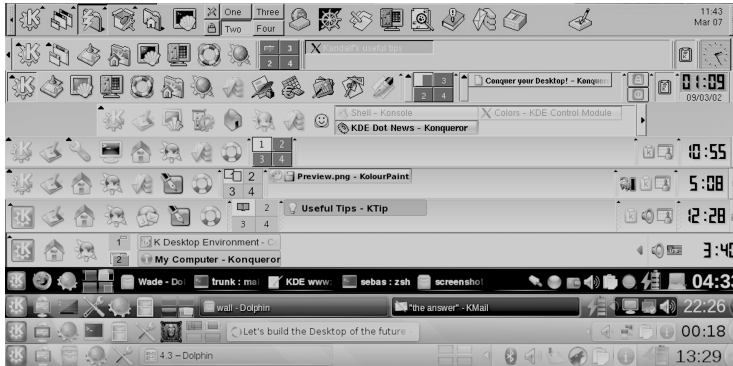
One
Three
Two
Four
11:43
Mar 07

3
2
4
Kandalf's useful tips
3
4
Conquer your Desktop! - Konqueror
01:09
09/03/02
Shell - Konsole
Colors - KDE Control Module
KDE Dot News - Konqueror
1
2
3
4
10:55
2
3
4
Preview.png - KolourPaint
5:08
2
3
4
Useful Tips - KTip
12:28
1
2
K Desktop Environment - C
My Computer - Konqueror
3:4
Wade - Do
trunk : ma
KDE www
sebas : zsh
screensho
04:3
wall - Dolphin
"the answer" - KMail
22:26
Let's build the Desktop of the future
00:18
4.3 - Dolphin
13:29